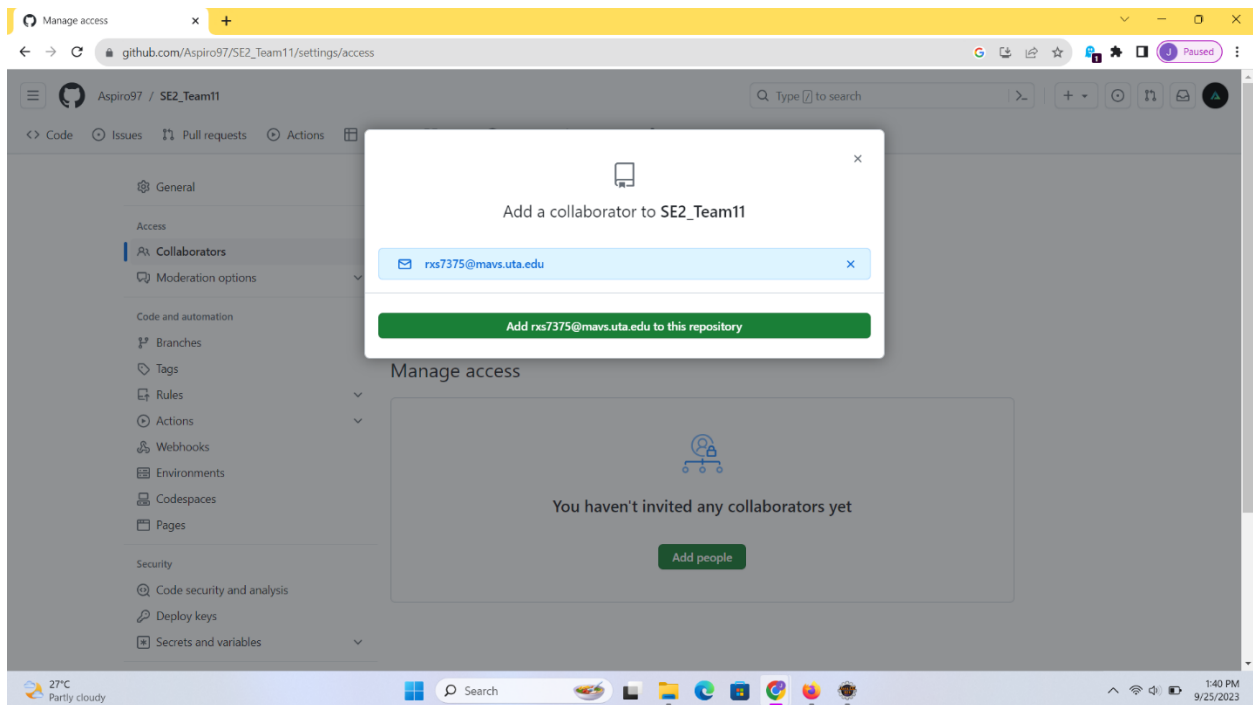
Manage access
github.com/Aspiro97/SE2_Team11/settings/access
J Paused
Aspiro97 / SE2_Team11
Type / to search
<> Code Issues Pull requests Actions
General
Access
Collaborators
Moderation options
Code and automation
Branches
Tags
Rules
Actions
Webhooks
Environments
Codespaces
Pages
Security
Code security and analysis
Deploy keys
Secrets and variables
Add a collaborator to SE2_Team11
rxs7375@mavs.uta.edu
Add rxs7375@mavs.uta.edu to this repository
Manage access
You haven't invited any collaborators yet
Add people
27°C
Partly cloudy
Search
1:40 PM
9/25/2023